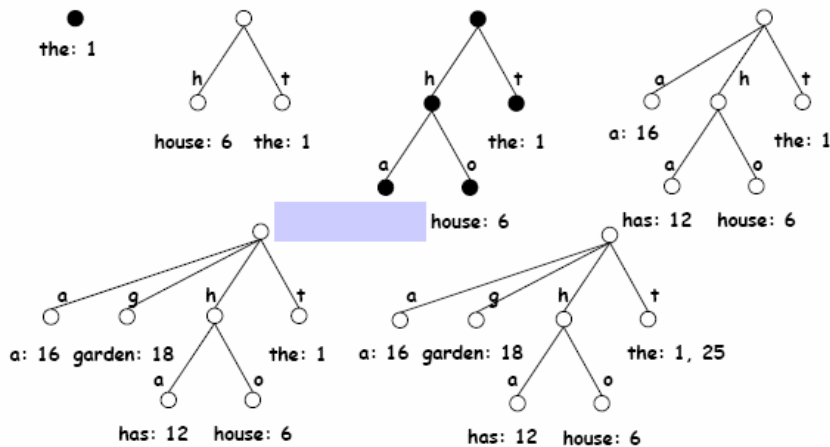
the: 1

h t

house: 6 the: 1

h t

a o

the: 1

house: 6

a h t

a: 16

a o

the: 1

has: 12 house: 6

a g h t

a: 16 garden: 18 the: 1

a o

has: 12 house: 6

a g h t

a: 16 garden: 18 the: 1, 25

a o

has: 12 house: 6